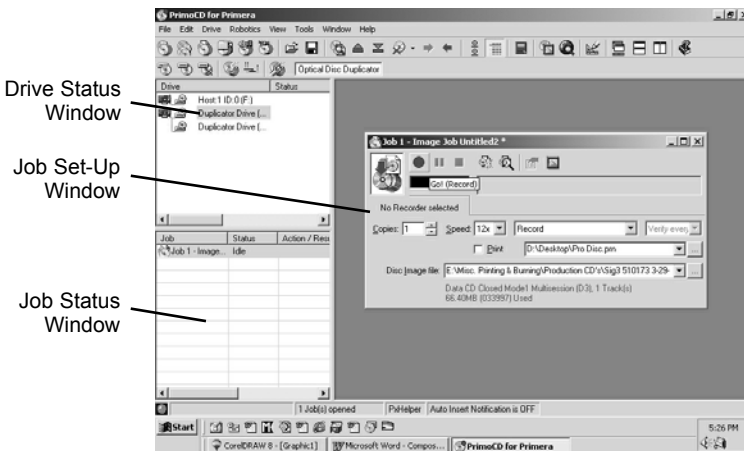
PrimoCD for Primera

File Edit Drive Robotics View Tools Window Help

Optical Disc Duplicator

Drive Status Window

| Drive | Status |
|---|---|
| Host:1 ID:0 (F:) | |
| Duplicator Drive [... | |
| Duplicator Drive [... | |

Job Set-Up Window

Job 1 - Image Job Untitled2 *

Go! (Record)

No Recorder selected

Copies: 1 Speed: 12x Record Verify every

Print D:\Desktop\Pro Disc.prn

Disc Image file: E:\Misc. Printing & Burning\Production CD's\Sig3 510173 3-29-

Data CD Closed Mode1 Multisession (D3), 1 Track(s) 66.40MB (033997) Used

Job Status Window

| Job | Status | Action / Res |
|---|---|---|
| Job 1 - Image... | Idle | |

1 Job(s) opened PxHelper Auto Insert Notification is OFF

Start

CorelDRAW 8 - [Graphic1] Microsoft Word - Compos... PrimoCD for Primera

5:26 PM